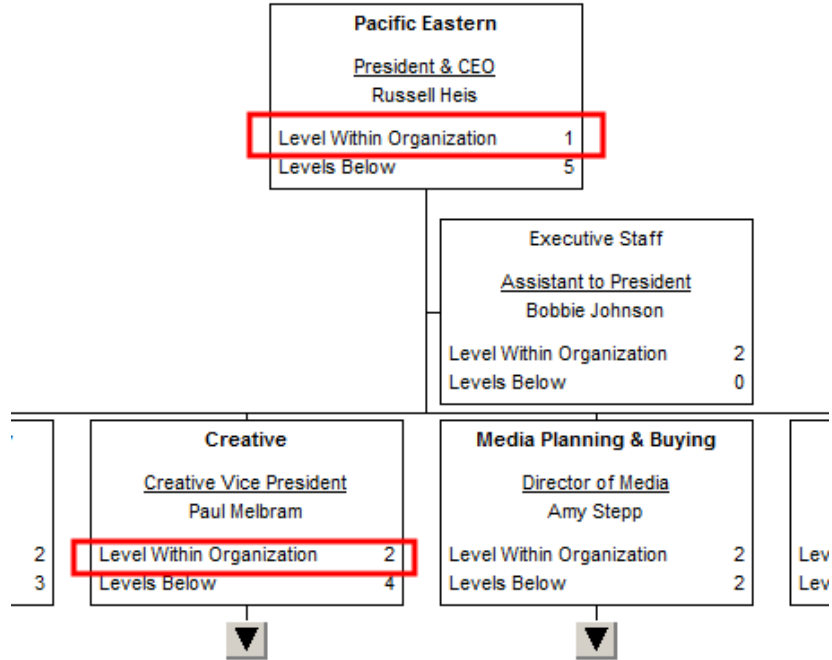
Pacific Eastern

President & CEO
Russell Heis

Level Within Organization 1
Levels Below 5

Executive Staff

Assistant to President
Bobbie Johnson

Level Within Organization 2
Levels Below 0

2
3

Creative

Creative Vice President
Paul Melbram

Level Within Organization 2
Levels Below 4

Media Planning & Buying

Director of Media
Amy Stepp

Level Within Organization 2
Levels Below 2

Lev
Lev